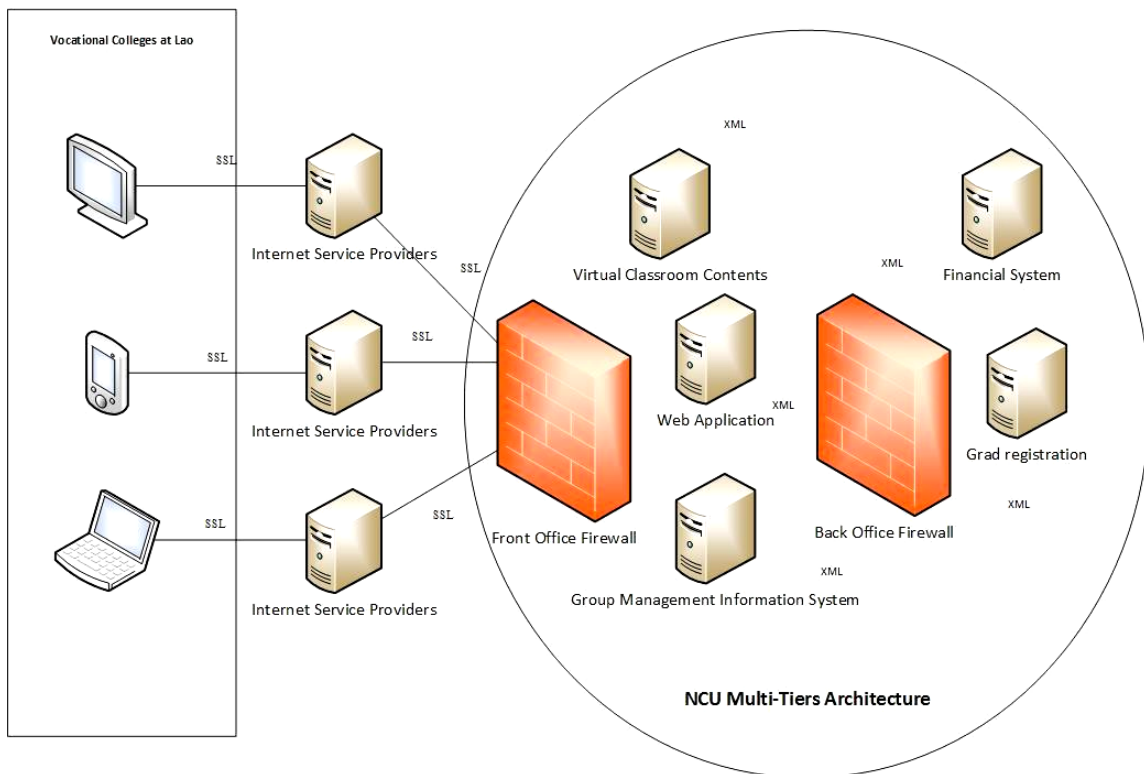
Vocational Colleges at Lao

SSL

Internet Service Providers

SSL

SSL

SSL

Internet Service Providers

SSL

SSL

Internet Service Providers

XML

Virtual Classroom Contents

XML

Financial System

Web Application

XML

Grad registration

XML

Front Office Firewall

Back Office Firewall

XML

Group Management Information System

NCU Multi-Tiers Architecture